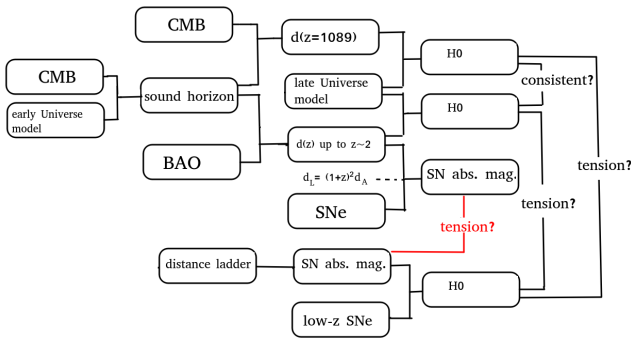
CMB

early Universe model

sound horizon

CMB

BAO

d(z=1089)

late Universe model

d(z) up to z~2

$d_L = (1+z)^2 d_A$

SNe

H0

H0

consistent?

SN abs. mag.

tension?

tension?

tension?

distance ladder

SN abs. mag.

low-z SNe

H0